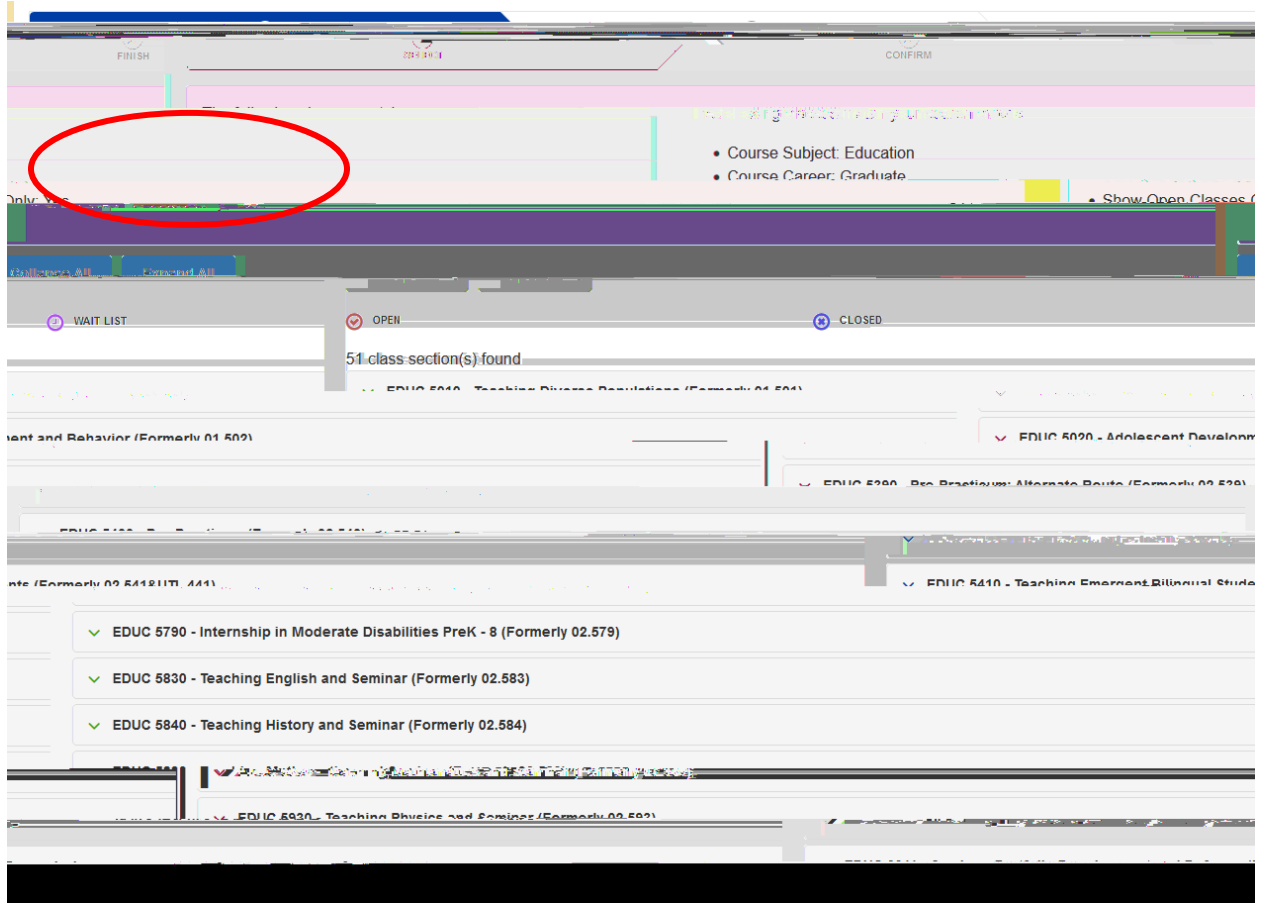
FINISH

CONFIRM

Course Subject: Education

Course Career: Graduate

Only: Yes

Show Open Classes

WAIT LIST

OPEN

CLOSED

51 class section(s) found

EDUC 5010 - Teaching Diverse Populations (Formerly 01.501)

EDUC 5020 - Adolescent Development and Behavior (Formerly 01.502)

EDUC 5390 - Pre-Practicum: Alternate Route (Formerly 02.539)

EDUC 5410 - Teaching Emergent Bilingual Students (Formerly 02.541&UTL 441)

EDUC 5790 - Internship in Moderate Disabilities PreK - 8 (Formerly 02.579)

EDUC 5830 - Teaching English and Seminar (Formerly 02.583)

EDUC 5840 - Teaching History and Seminar (Formerly 02.584)

EDUC 5930 - Teaching Physics and Seminar (Formerly 02.593)